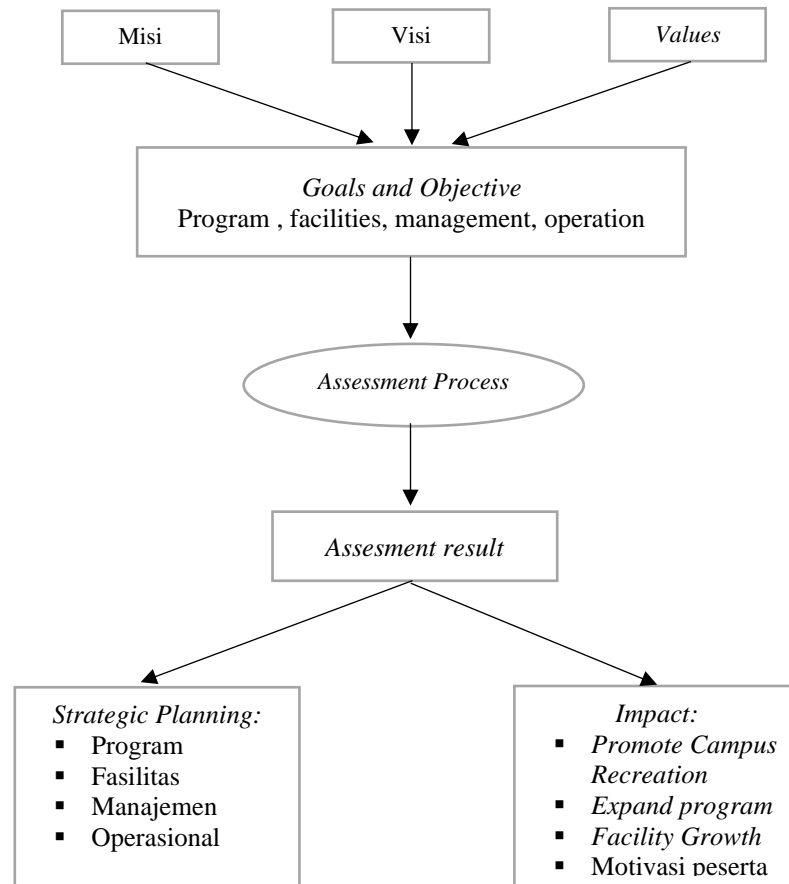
Misi

Visi

Values

Goals and Objective
Program , facilities, management, operation

Assessment Process

Assesment result

Strategic Planning:
- Program
- Fasilitas
- Manajemen
- Operasional

Impact:
- Promote Campus Recreation
- Expand program
- Facility Growth
- Motivasi peserta